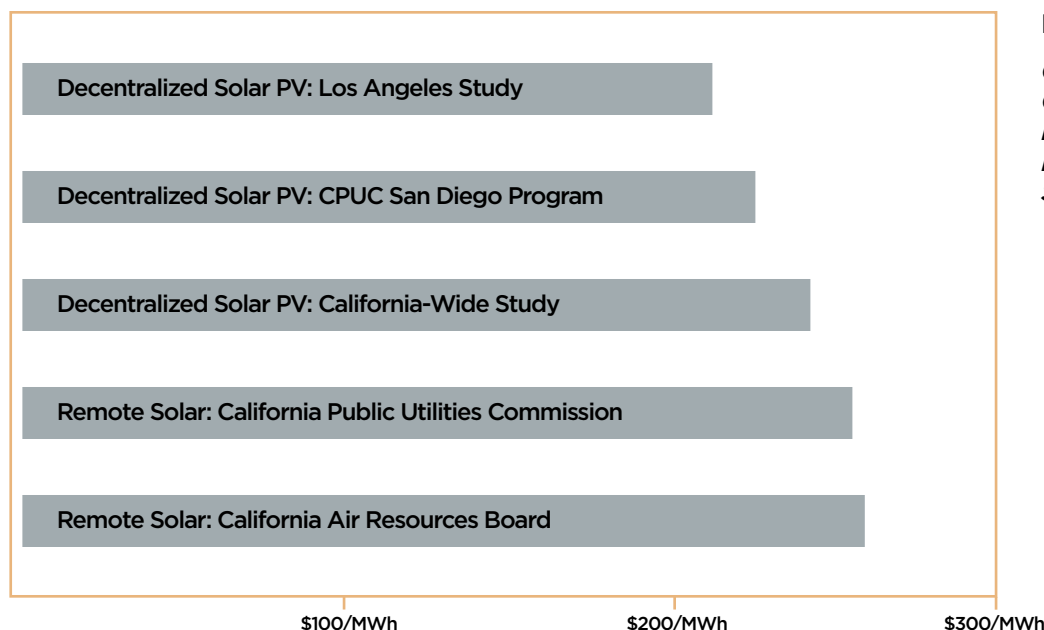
Decentralized Solar PV: Los Angeles Study

Decentralized Solar PV: CPUC San Diego Program

Decentralized Solar PV: California-Wide Study

Remote Solar: California Public Utilities Commission

Remote Solar: California Air Resources Board

$100/MWh

$200/MWh

$300/MWh

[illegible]